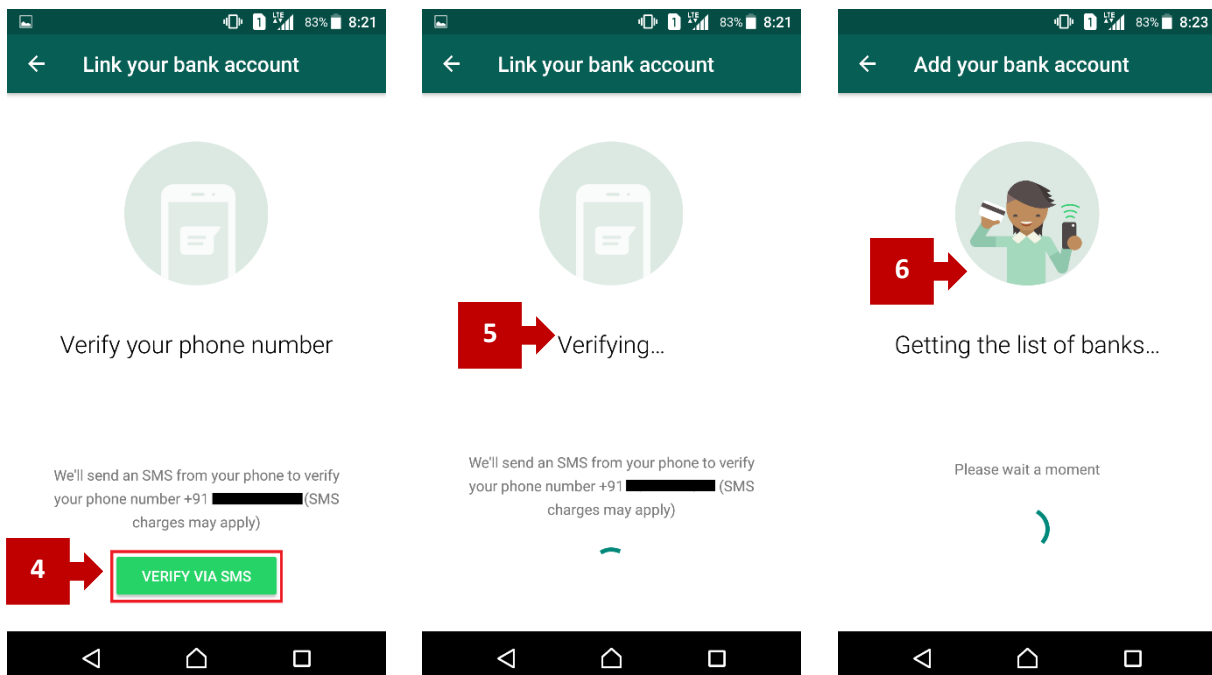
1 LTE 83% 8:21

Link your bank account

Verify your phone number

We'll send an SMS from your phone to verify your phone number +91 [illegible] (SMS charges may apply)

4

VERIFY VIA SMS

1 LTE 83% 8:21

Link your bank account

5

Verifying...

We'll send an SMS from your phone to verify your phone number +91 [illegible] (SMS charges may apply)

1 LTE 83% 8:23

Add your bank account

6

Getting the list of banks...

Please wait a moment